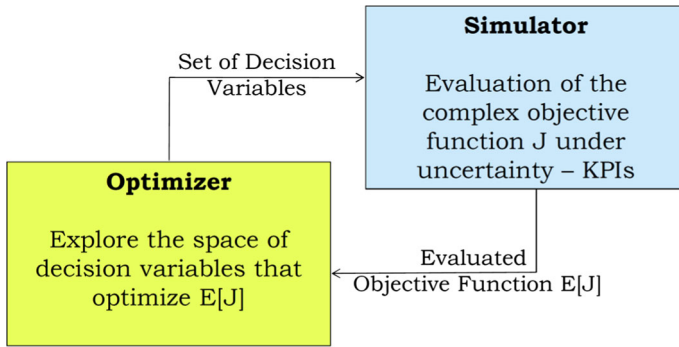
Set of Decision Variables

**Simulator**

Evaluation of the complex objective function J under uncertainty – KPIs

**Optimizer**

Explore the space of decision variables that optimize E[J]

Evaluated Objective Function E[J]